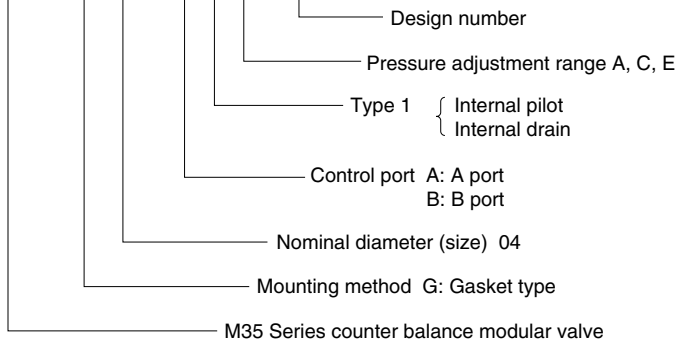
Design number

Pressure adjustment range A, C, E

Type 1 { Internal pilot
Internal drain

Control port A: A port
B: B port

Nominal diameter (size) 04

Mounting method G: Gasket type

M35 Series counter balance modular valve